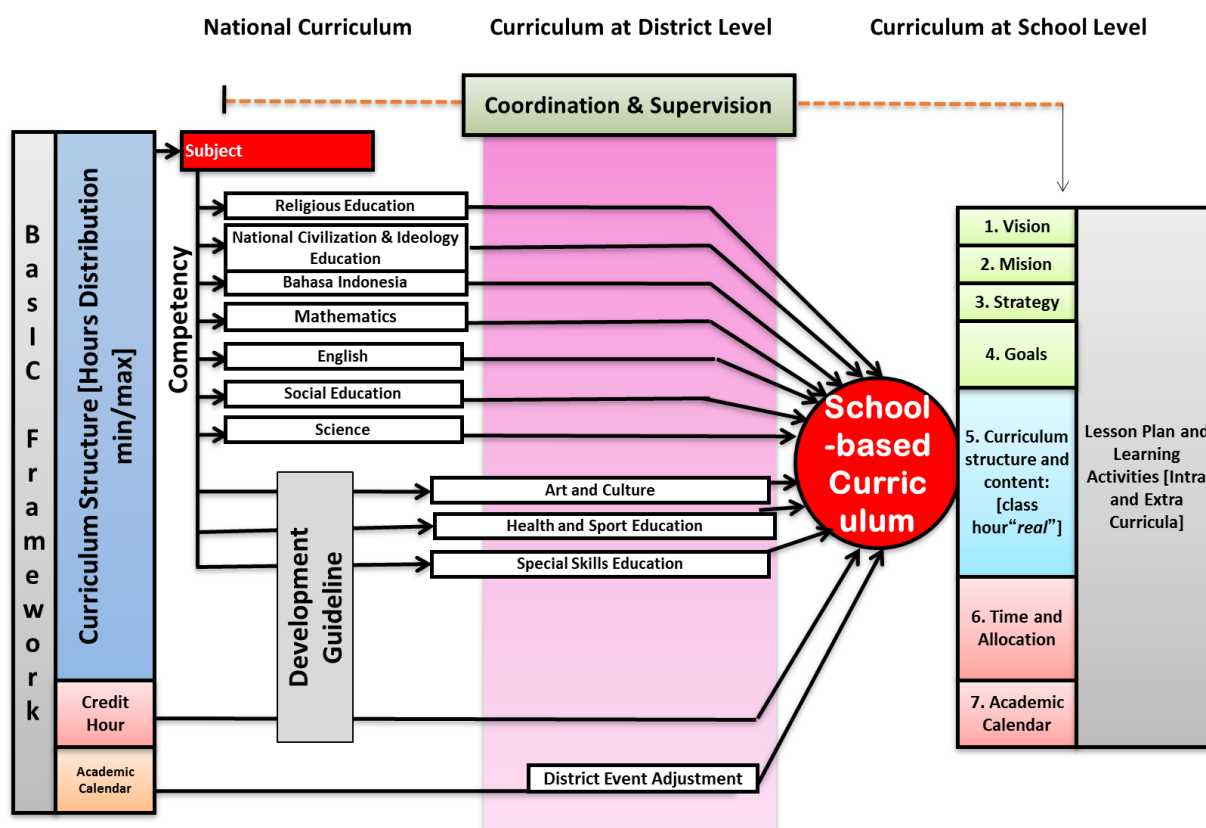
National Curriculum

Curriculum at District Level

Curriculum at School Level

Coordination & Supervision

BasIC Framework

Curriculum Structure [Hours Distribution min/max]

Credit Hour

Academic Calendar

Subject

Competency

Religious Education

National Civilization & Ideology Education

Bahasa Indonesia

Mathematics

English

Social Education

Science

Development Guideline

Art and Culture

Health and Sport Education

Special Skills Education

District Event Adjustment

School -based Curriculum

1. Vision

2. Mision

3. Strategy

4. Goals

5. Curriculum structure and content: [class hour"*real*"]

6. Time and Allocation

7. Academic Calendar

Lesson Plan and Learning Activities [Intra and Extra Curricula]